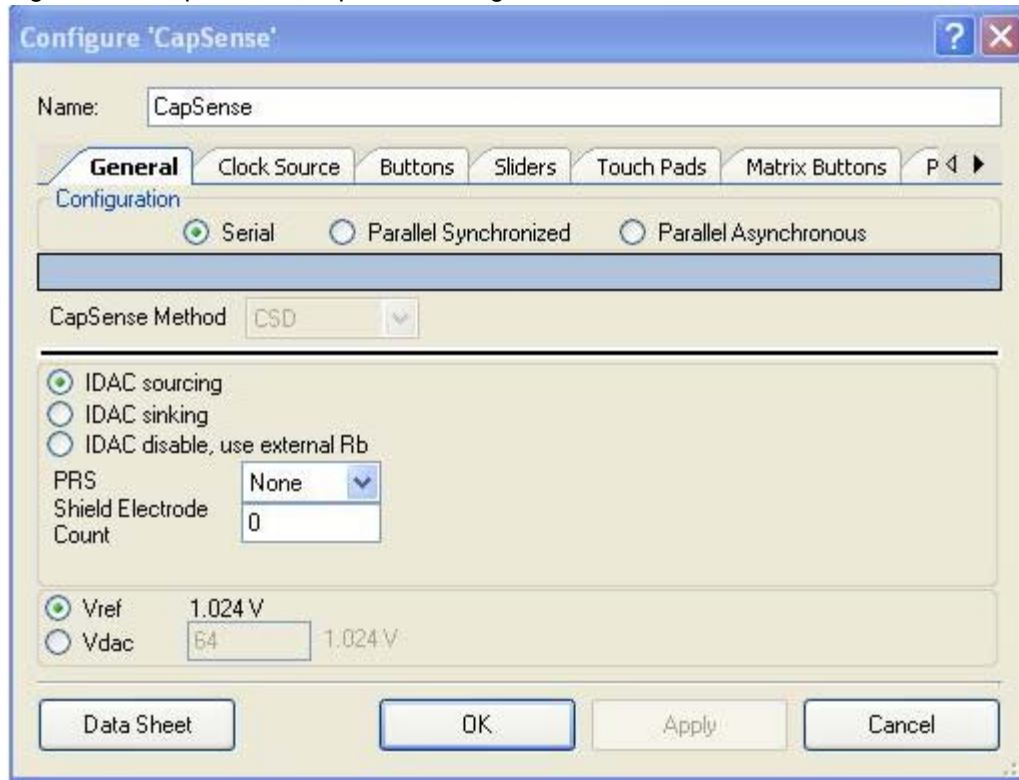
Configure 'CapSense'

Name: CapSense

General | Clock Source | Buttons | Sliders | Touch Pads | Matrix Buttons | P

Configuration

Serial   Parallel Synchronized   Parallel Asynchronous

CapSense Method CSD

IDAC sourcing
IDAC sinking
IDAC disable, use external Rb

PRS None
Shield Electrode Count 0

Vref 1.024 V
Vdac 64 1.024 V

Data Sheet   OK   Apply   Cancel